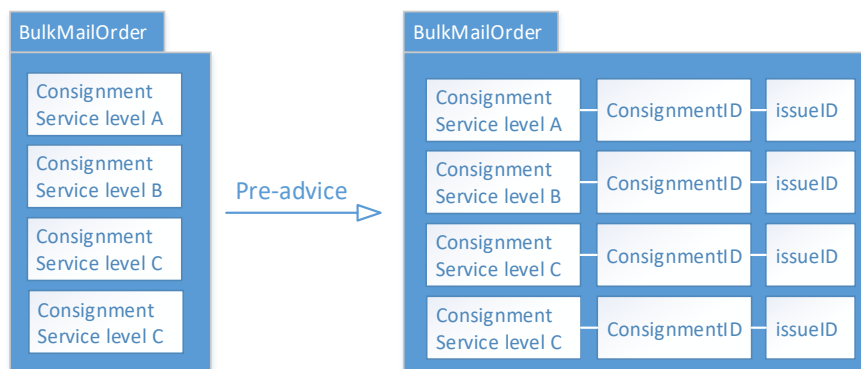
BulkMailOrder

Consignment Service level A

Consignment Service level B

Consignment Service level C

Consignment Service level C

Pre-advice

BulkMailOrder

Consignment Service level A

ConsignmentID

issueID

Consignment Service level B

ConsignmentID

issueID

Consignment Service level C

ConsignmentID

issueID

Consignment Service level C

ConsignmentID

issueID